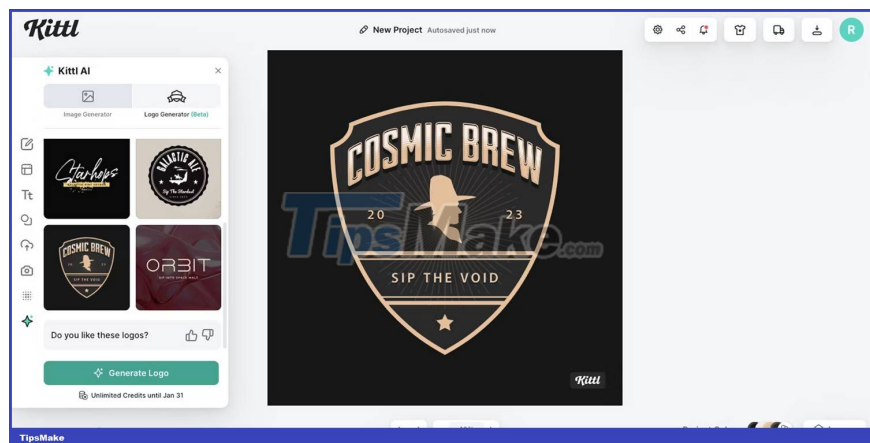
Kittl

New Project Autosaved just now

R

Kittl AI

Image Generator

Logo Generator (Beta)

Starhops

GALACTIC ALE

Sip The Starbust

COSMIC BREW

ORBIT

Do you like these logos?

Generate Logo

Unlimited Credits until Jan 31

COSMIC BREW

20

23

SIP THE VOID

Kittl

TipsMake.com

TipsMake